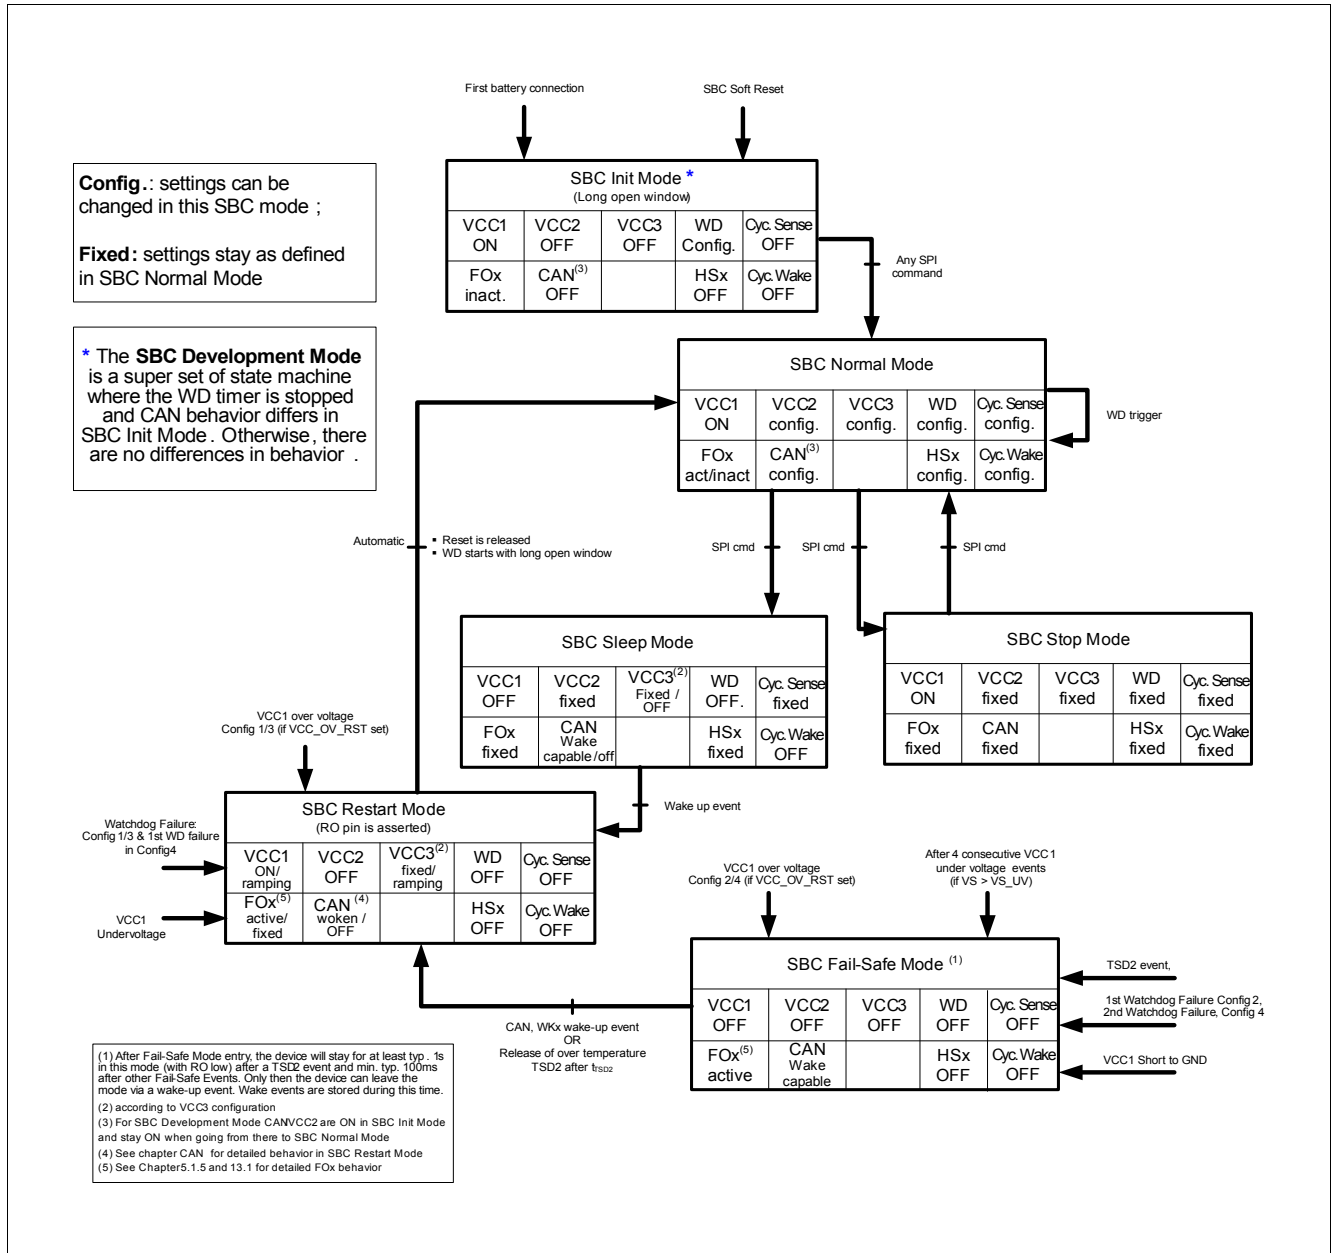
First battery connection

SBC Soft Reset

**Config.**: settings can be changed in this SBC mode ;

**Fixed:** settings stay as defined in SBC Normal Mode

SBC Init Mode *
(Long open window)

| VCC1 ON | VCC2 OFF | VCC3 OFF | WD Config. | Cyc. Sense OFF |
|---|---|---|---|---|
| FOx inact. | CAN$^{(3)}$ OFF | | HSx OFF | Cyc. Wake OFF |

Any SPI command

* The **SBC Development Mode** is a super set of state machine where the WD timer is stopped and CAN behavior differs in SBC Init Mode. Otherwise, there are no differences in behavior .

SBC Normal Mode

| VCC1 ON | VCC2 config. | VCC3 config. | WD config. | Cyc. Sense config. |
|---|---|---|---|---|
| FOx act/inact | CAN$^{(3)}$ config. | | HSx config. | Cyc. Wake config. |

WD trigger

Automatic
▪ Reset is released
▪ WD starts with long open window

SPI cmd

SPI cmd

SPI cmd

SBC Sleep Mode

| VCC1 OFF | VCC2 fixed | VCC3$^{(2)}$ Fixed / OFF | WD OFF. | Cyc. Sense fixed |
|---|---|---|---|---|
| FOx fixed | CAN Wake capable/off | | HSx fixed | Cyc. Wake OFF |

SBC Stop Mode

| VCC1 ON | VCC2 fixed | VCC3 fixed | WD fixed | Cyc. Sense fixed |
|---|---|---|---|---|
| FOx fixed | CAN fixed | | HSx fixed | Cyc. Wake fixed |

VCC1 over voltage
Config 1/3 (if VCC_OV_RST set)

Wake up event

Watchdog Failure:
Config 1/3 & 1st WD failure in Config4

VCC1 Undervoltage

SBC Restart Mode
(RO pin is asserted)

| VCC1 ON/ ramping | VCC2 OFF | VCC3$^{(2)}$ fixed/ ramping | WD OFF | Cyc. Sense OFF |
|---|---|---|---|---|
| FOx$^{(5)}$ active/ fixed | CAN$^{(4)}$ woken / OFF | | HSx OFF | Cyc. Wake OFF |

VCC1 over voltage
Config 2/4 (if VCC_OV_RST set)

After 4 consecutive VCC1 under voltage events
(if VS > VS_UV)

SBC Fail-Safe Mode $^{(1)}$

| VCC1 OFF | VCC2 OFF | VCC3 OFF | WD OFF | Cyc. Sense OFF |
|---|---|---|---|---|
| FOx$^{(5)}$ active | CAN Wake capable | | HSx OFF | Cyc. Wake OFF |

TSD2 event,

1st Watchdog Failure Config 2,
2nd Watchdog Failure, Config 4

VCC1 Short to GND

CAN, WKx wake-up event
OR
Release of over temperature TSD2 after $t_{TSD2}$

(1) After Fail-Safe Mode entry, the device will stay for at least typ . 1s in this mode (with RO low) after a TSD2 event and min. typ. 100ms after other Fail-Safe Events. Only then the device can leave the mode via a wake-up event. Wake events are stored during this time.
(2) according to VCC3 configuration
(3) For SBC Development Mode CAN,VCC2 are ON in SBC Init Mode and stay ON when going from there to SBC Normal Mode
(4) See chapter CAN for detailed behavior in SBC Restart Mode
(5) See Chapter5.1.5 and 13.1 for detailed FOx behavior